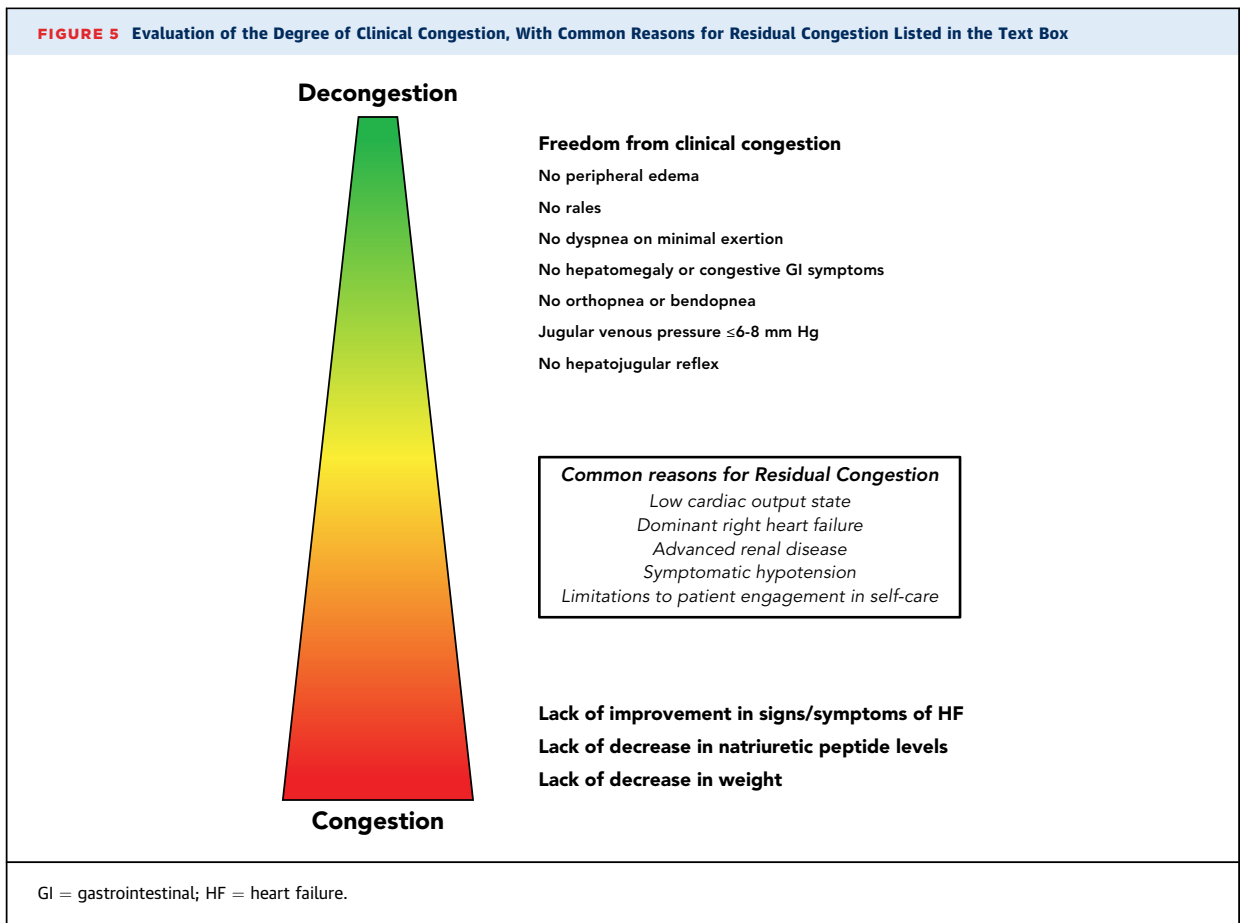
FIGURE 5 Evaluation of the Degree of Clinical Congestion, With Common Reasons for Residual Congestion Listed in the Text Box

Decongestion

Freedom from clinical congestion

No peripheral edema

No rales

No dyspnea on minimal exertion

No hepatomegaly or congestive GI symptoms

No orthopnea or bendopnea

Jugular venous pressure ≤6-8 mm Hg

No hepatojugular reflex

Common reasons for Residual Congestion
Low cardiac output state
Dominant right heart failure
Advanced renal disease
Symptomatic hypotension
Limitations to patient engagement in self-care

Lack of improvement in signs/symptoms of HF

Lack of decrease in natriuretic peptide levels

Lack of decrease in weight

Congestion

GI = gastrointestinal; HF = heart failure.